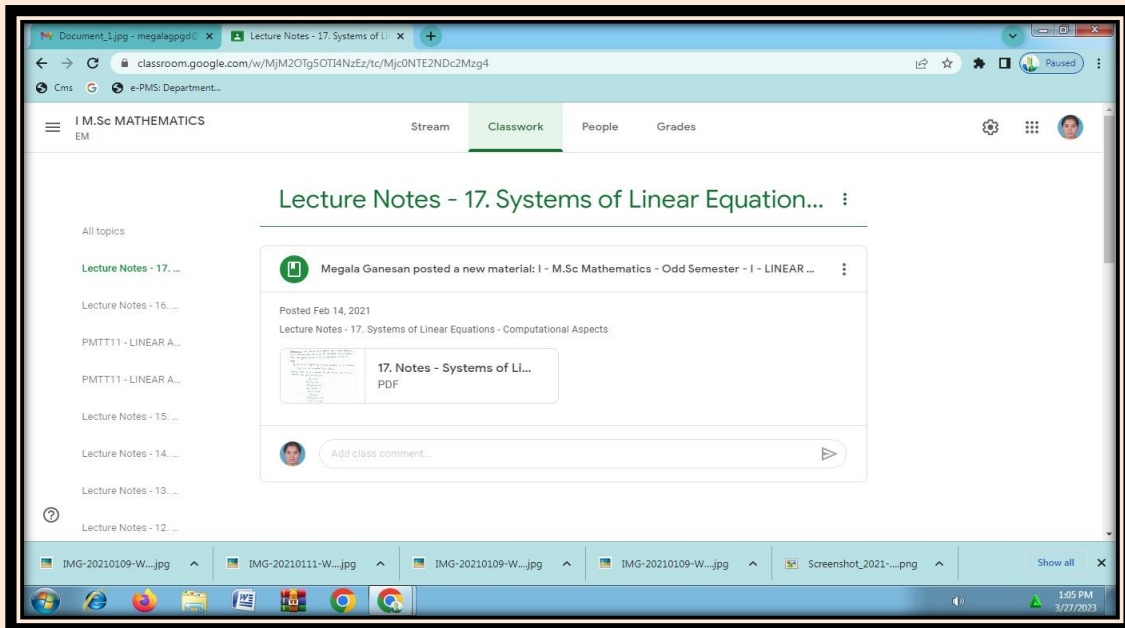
Document_1.jpg - megalagpgd@ ×
Lecture Notes - 17. Systems of Li ×
+

classroom.google.com/w/MjM2OTg5OTI4NzEz/tc/Mjc0NTE2NDc2Mzg4
Paused

Cms G e-PMS: Department...

I M.Sc MATHEMATICS
EM

Stream Classwork People Grades

Lecture Notes - 17. Systems of Linear Equation...

All topics
Lecture Notes - 17. ...
Lecture Notes - 16. ...
PMTT11 - LINEAR A...
PMTT11 - LINEAR A...
Lecture Notes - 15. ...
Lecture Notes - 14. ...
Lecture Notes - 13. ...
Lecture Notes - 12. ...

Megala Ganesan posted a new material: I - M.Sc Mathematics - Odd Semester - I - LINEAR ...

Posted Feb 14, 2021
Lecture Notes - 17. Systems of Linear Equations - Computational Aspects

17. Notes - Systems of Li...
PDF

Add class comment...

IMG-20210109-W....jpg
IMG-20210111-W....jpg
IMG-20210109-W....jpg
IMG-20210109-W....jpg
Screenshot_2021-....png
Show all

1:05 PM
3/27/2023